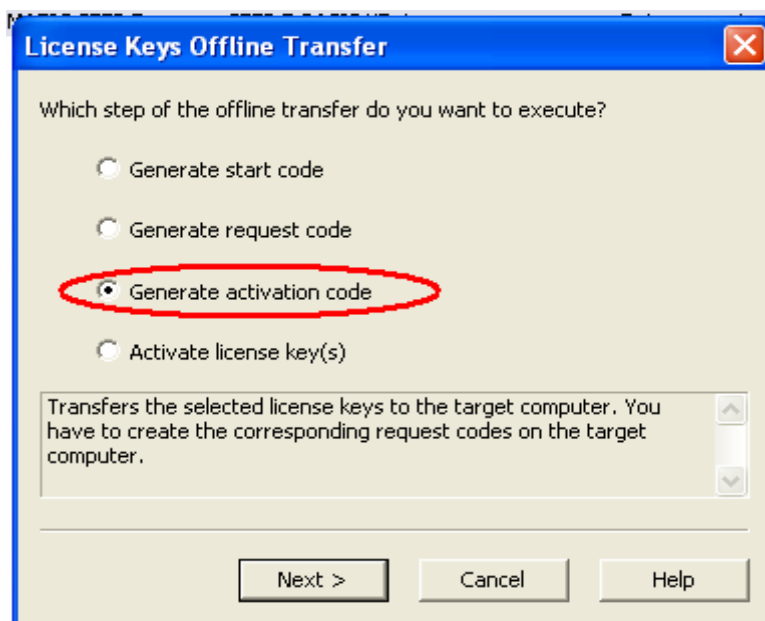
License Keys Offline Transfer

Which step of the offline transfer do you want to execute?

Generate start code

Generate request code

Generate activation code

Activate license key(s)

Transfers the selected license keys to the target computer. You have to create the corresponding request codes on the target computer.

Next >

Cancel

Help